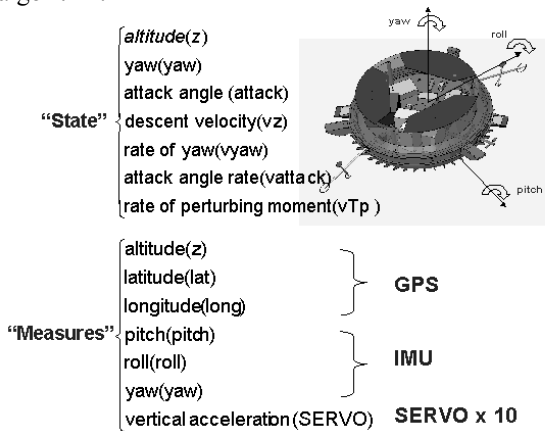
"State"
altitude(z)
yaw(yaw)
attack angle (attack)
descent velocity(vz)
rate of yaw(vyaw)
attack angle rate(vattack)
rate of perturbing moment(vTp)

yaw
roll
pitch

"Measures"
altitude(z)
latitude(lat)
longitude(long)
pitch(pitch)
roll(roll)
yaw(yaw)
vertical acceleration(SERVO)

GPS
IMU
SERVO x 10